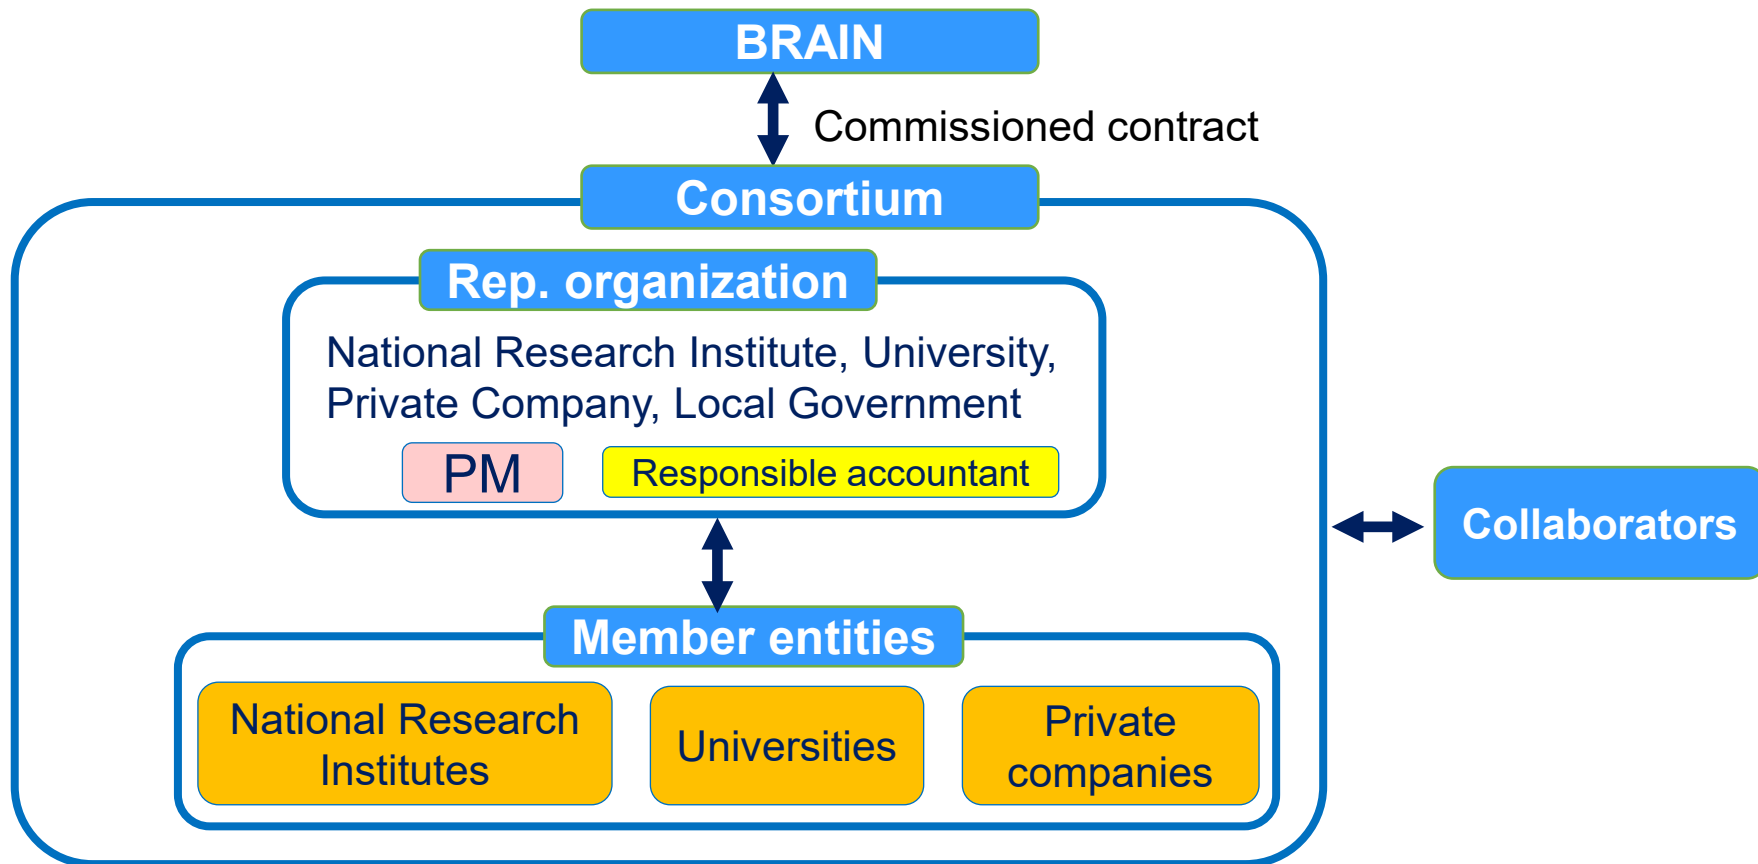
BRAIN

Commissioned contract

Consortium

Rep. organization

National Research Institute, University, Private Company, Local Government

PM

Responsible accountant

Collaborators

Member entities

National Research Institutes

Universities

Private companies